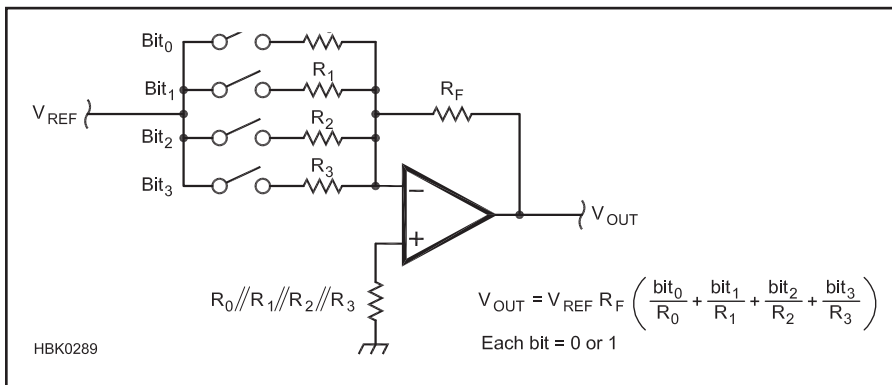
$Bit_0$

$Bit_1$

$R_1$

$V_{REF}$

$R_F$

$Bit_2$

$R_2$

$Bit_3$

$R_3$

–

+

$V_{OUT}$

$R_0 /\!/ R_1 /\!/ R_2 /\!/ R_3$

$V_{OUT} = V_{REF} R_F \left( \frac{bit_0}{R_0} + \frac{bit_1}{R_1} + \frac{bit_2}{R_2} + \frac{bit_3}{R_3} \right)$

Each bit = 0 or 1

HBK0289